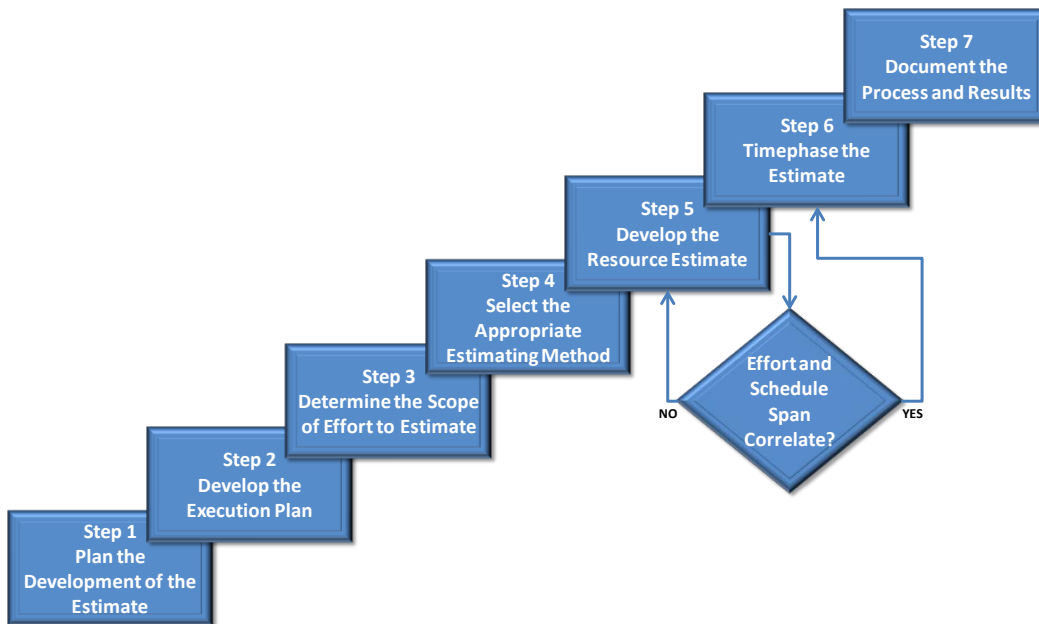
Step 1
Plan the Development of the Estimate

Step 2
Develop the Execution Plan

Step 3
Determine the Scope of Effort to Estimate

Step 4
Select the Appropriate Estimating Method

Step 5
Develop the Resource Estimate

Effort and Schedule Span Correlate?

NO

YES

Step 6
Timephase the Estimate

Step 7
Document the Process and Results